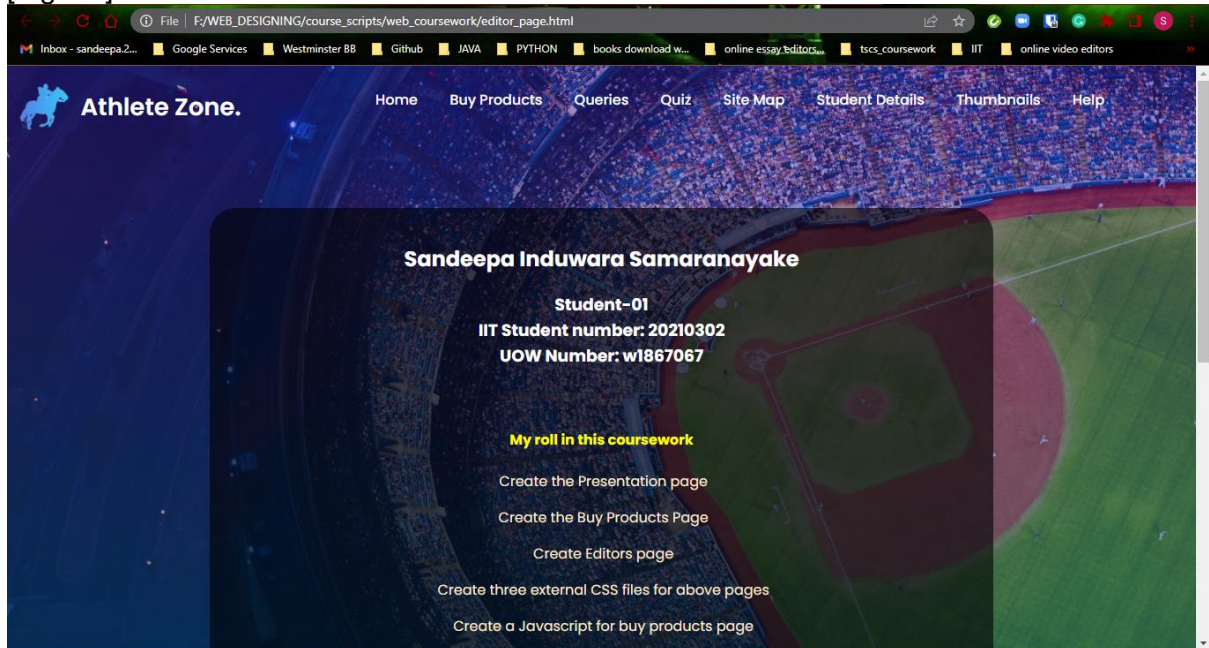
File | F:/WEB_DESIGNING/course_scripts/web_coursework/editor_page.html

Inbox - sandeepa.2... Google Services Westminster BB Github JAVA PYTHON books download w... online essay editors... tscs_coursework IIT online video editors

Athlete Zone.

Home Buy Products Queries Quiz Site Map Student Details Thumbnails Help

Sandeepa Induwara Samaranayake

Student-01
IIT Student number: 20210302
UOW Number: w1867067

My roll in this coursework

Create the Presentation page

Create the Buy Products Page

Create Editors page

Create three external CSS files for above pages

Create a Javascript for buy products page